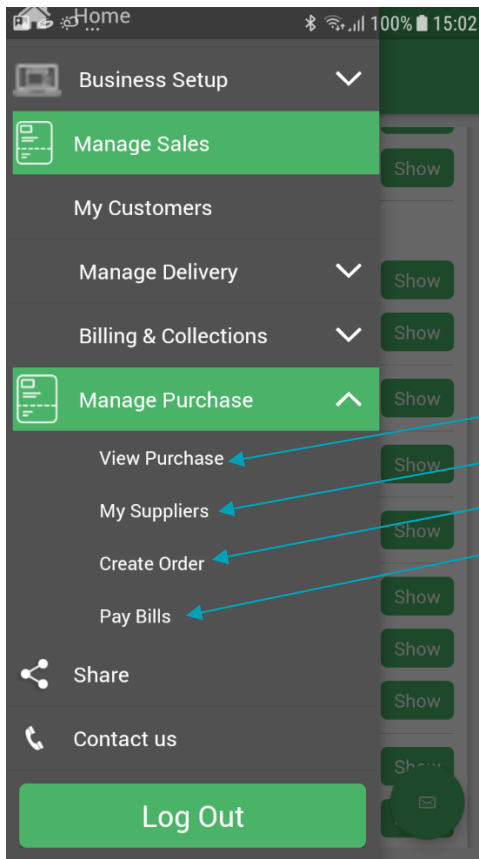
Home
100% 15:02
Business Setup
Manage Sales
My Customers
Manage Delivery
Billing & Collections
Manage Purchase
View Purchase
My Suppliers
Create Order
Pay Bills
Share
Contact us
Log Out
Show
Show
Show
Show
Show
Show
Show
Show
Show
Show
Show